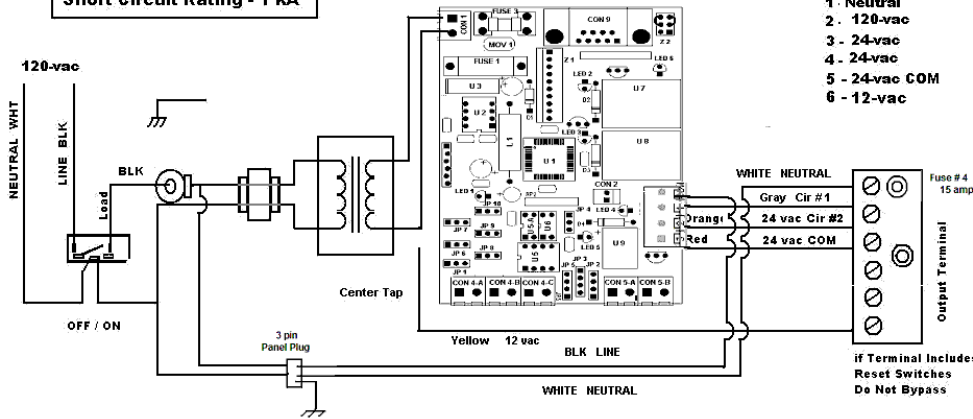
Short Circuit Rating - 1 KA

1 - Neutral
2 - 120-vac
3 - 24-vac
4 - 24-vac
5 - 24-vac COM
6 - 12-vac

120-vac

NEUTRAL WHT

LINE BLK

BLK

Load

OFF / ON

FUSE 3
CON 1
MOV 1
CON 9
Z 2
FUSE 1
Z 1
LED 2
LED 6
U 3
U 2
U 7
L 1
LED 3
U 1
U 8
LED 1
CON 2
JP 10
LED 4
LED 5
JP 7
JP 9
JP 6
JP 8
JP 1
U 5
U 9
JP 3
JP 2
CON 4-A
CON 4-B
CON 4-C
CON 5-A
CON 5-B

Center Tap

WHITE NEUTRAL

Gray Cir #1

Orange 24 vac Cir #2

Red 24 vac COM

Fuse # 4
15 amp

Output Terminal

3 pin
Panel Plug

Yellow 12 vac

BLK LINE

WHITE NEUTRAL

if Terminal Includes
Reset Switches
Do Not Bypass